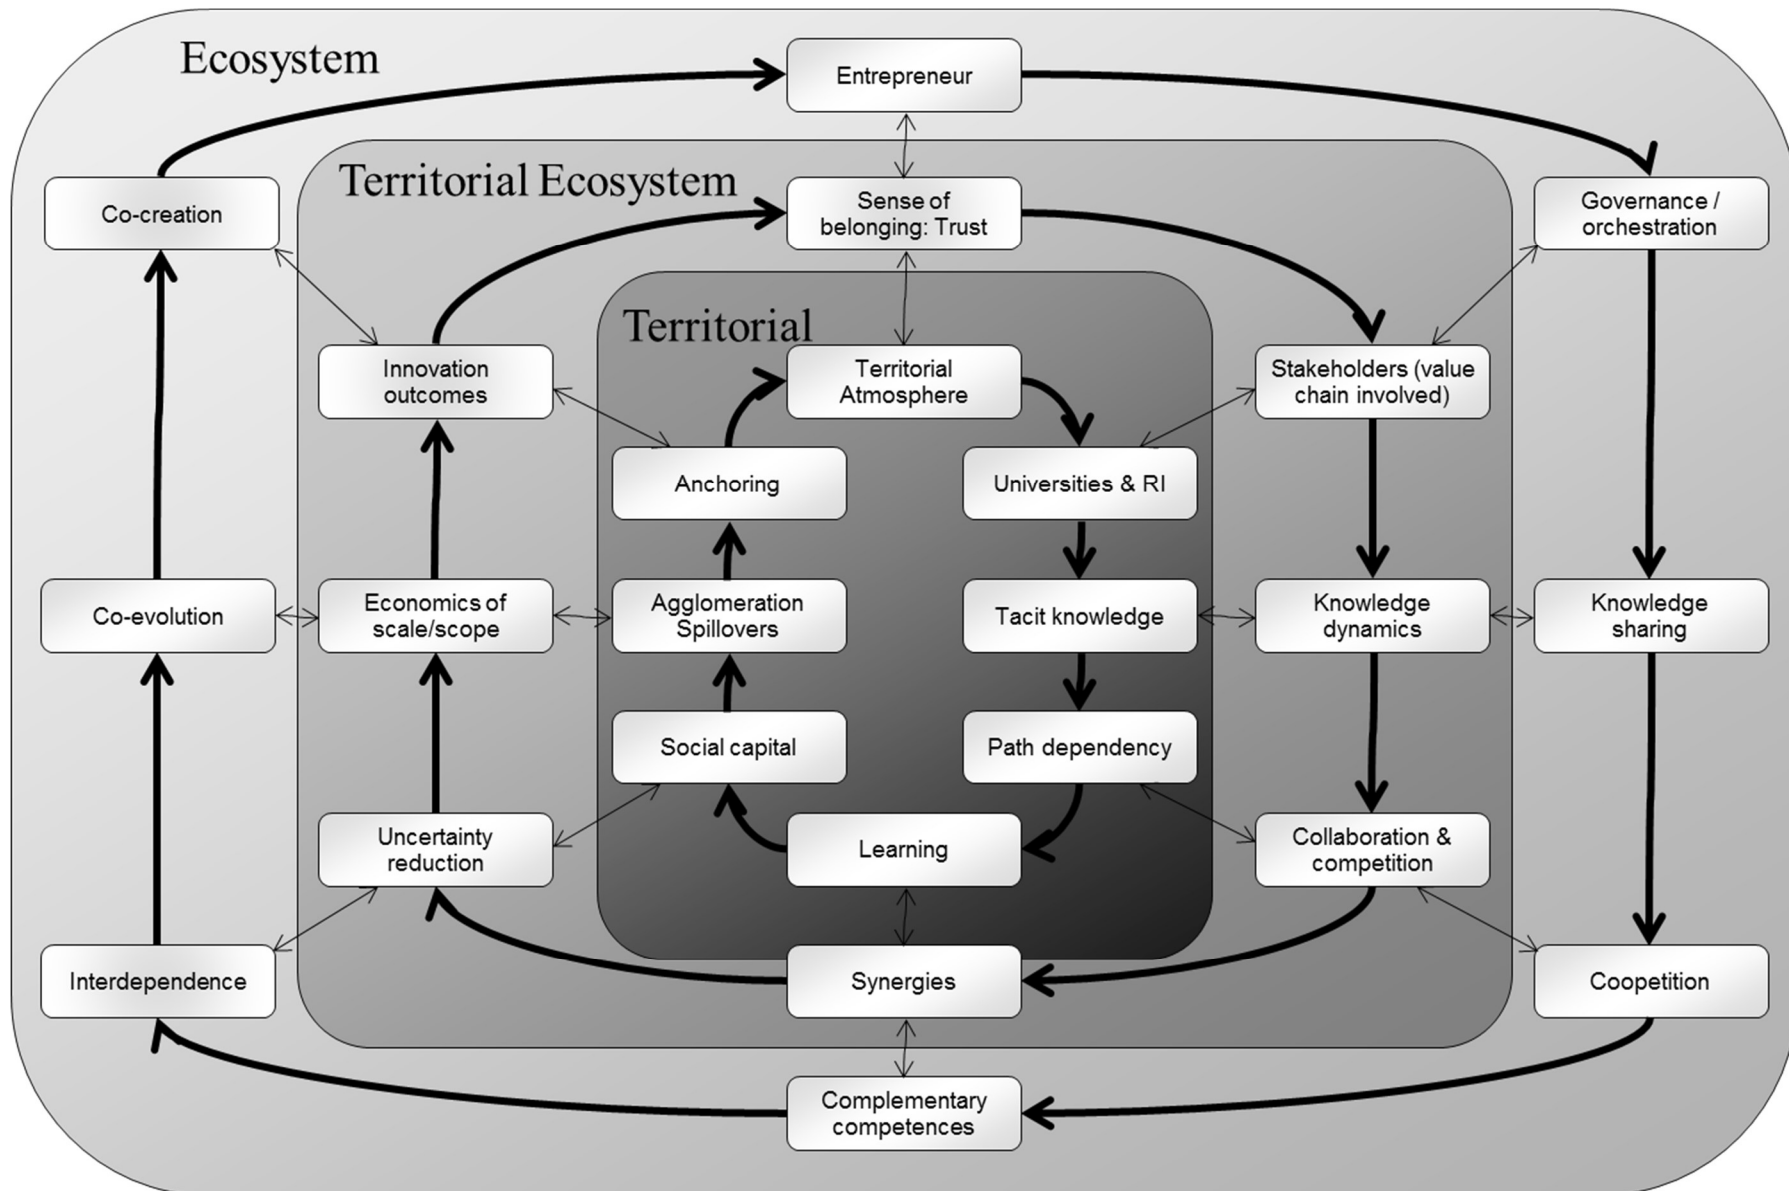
Ecosystem

Entrepreneur

Co-creation

Territorial Ecosystem

Sense of belonging: Trust

Governance / orchestration

Territorial

Innovation outcomes

Territorial Atmosphere

Stakeholders (value chain involved)

Anchoring

Universities & RI

Co-evolution

Economics of scale/scope

Agglomeration Spillovers

Tacit knowledge

Knowledge dynamics

Knowledge sharing

Social capital

Path dependency

Uncertainty reduction

Learning

Collaboration & competition

Interdependence

Synergies

Coopetition

Complementary competences